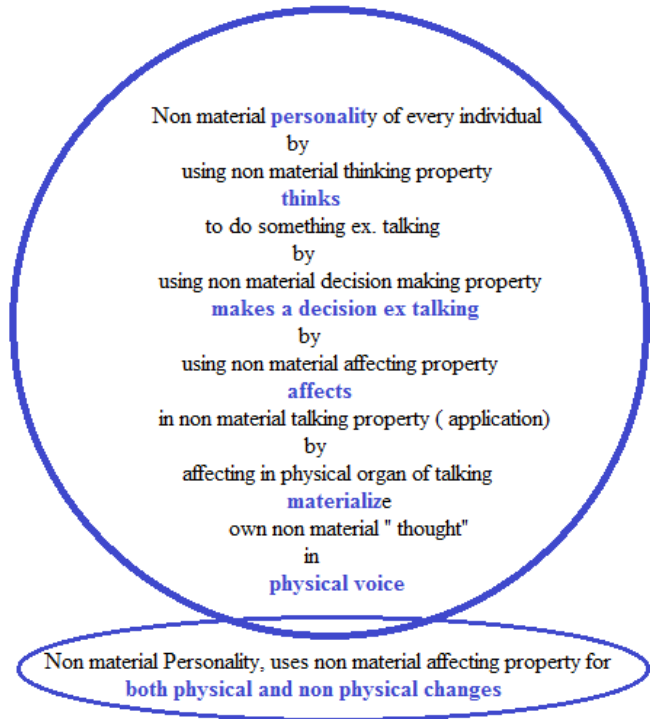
Non material personality of every individual
by
using non material thinking property
thinks
to do something ex. talking
by
using non material decision making property
makes a decision ex talking
by
using non material affecting property
affects
in non material talking property ( application)
by
affecting in physical organ of talking
materialize
own non material " thought"
in
physical voice

Non material Personality, uses non material affecting property for
both physical and non physical changes